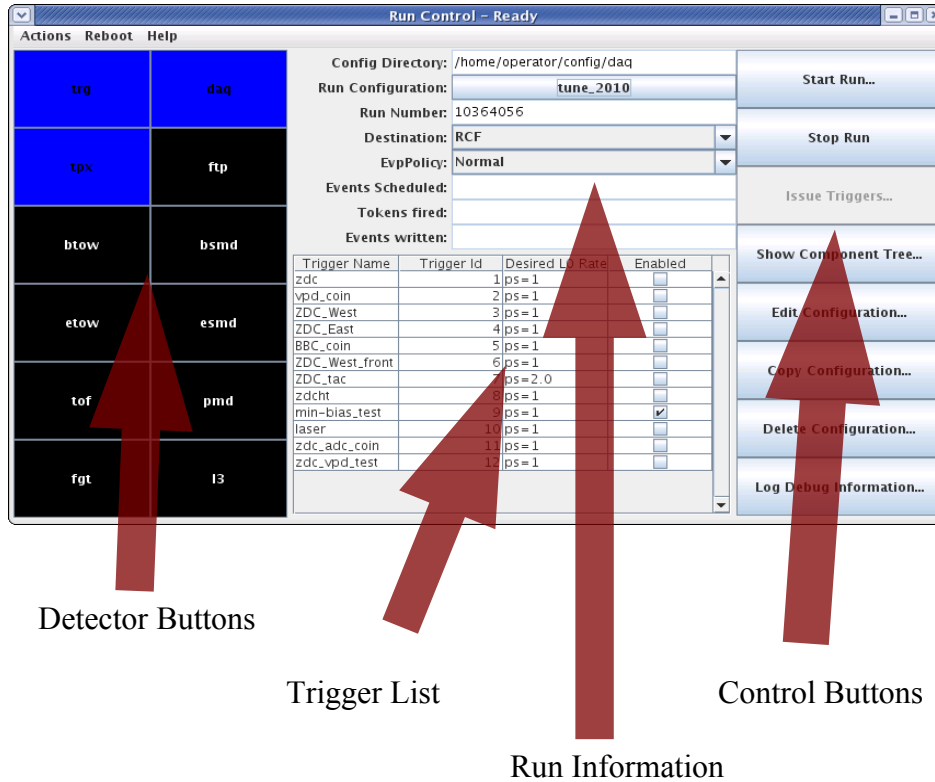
Run Control - Ready

Actions Reboot Help

trg daq
tpx ftp
btow bsmd
etow esmd
tof pmd
fgt l3

Config Directory: /home/operator/config/daq
Run Configuration: tune_2010
Run Number: 10364056
Destination: RCF
EvpPolicy: Normal
Events Scheduled:
Tokens fired:
Events written:

| Trigger Name | Trigger Id | Desired L0 Rate | Enabled |
|---|---|---|---|
| zdc | 1 | ps=1 | ☐ |
| vpd_coin | 2 | ps=1 | ☐ |
| ZDC_West | 3 | ps=1 | ☐ |
| ZDC_East | 4 | ps=1 | ☐ |
| BBC_coin | 5 | ps=1 | ☐ |
| ZDC_West_front | 6 | ps=1 | ☐ |
| ZDC_tac | 7 | ps=2.0 | ☐ |
| zdcht | 8 | ps=1 | ☐ |
| min-bias_test | 9 | ps=1 | ☑ |
| laser | 10 | ps=1 | ☐ |
| zdc_adc_coin | 11 | ps=1 | ☐ |
| zdc_vpd_test | 12 | ps=1 | ☐ |

Start Run...
Stop Run
Issue Triggers...
Show Component Tree...
Edit Configuration...
Copy Configuration...
Delete Configuration...
Log Debug Information...

Detector Buttons

Trigger List

Control Buttons

Run Information